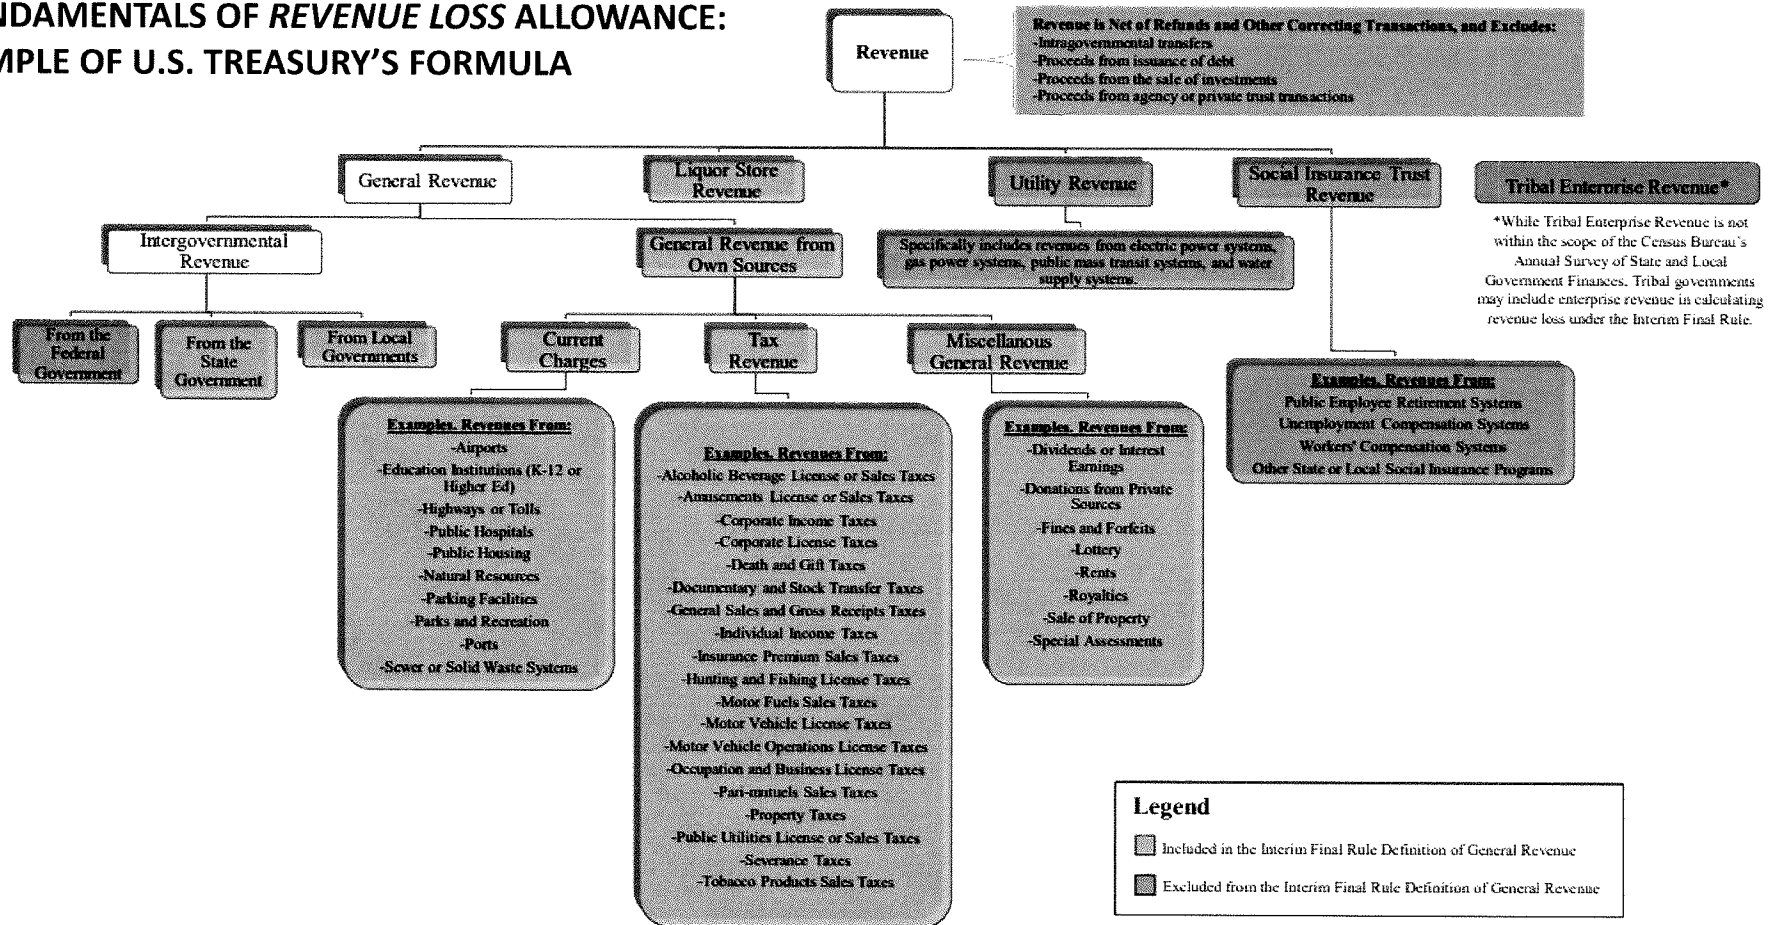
IDAMENTALS OF *REVENUE LOSS* ALLOWANCE:
MPLE OF U.S. TREASURY'S FORMULA

Revenue

Revenue is Net of Refunds and Other Correcting Transactions, and Excludes:
-Intragovernmental transfers
-Proceeds from issuance of debt
-Proceeds from the sale of investments
-Proceeds from agency or private trust transactions

General Revenue

Liquor Store Revenue

Utility Revenue

Social Insurance Trust Revenue

Tribal Enterprise Revenue*

*While Tribal Enterprise Revenue is not within the scope of the Census Bureau's Annual Survey of State and Local Government Finances, Tribal governments may include enterprise revenue in calculating revenue loss under the Interim Final Rule.

Intergovernmental Revenue

General Revenue from Own Sources

Specifically includes revenues from electric power systems, gas power systems, public mass transit systems, and water supply systems.

From the Federal Government

From the State Government

From Local Governments

Current Charges

Tax Revenue

Miscellanous General Revenue

Examples, Revenues From:
-Airports
-Education Institutions (K-12 or Higher Ed)
-Highways or Tolls
-Public Hospitals
-Public Housing
-Natural Resources
-Parking Facilities
-Parks and Recreation
-Ports
-Sewer or Solid Waste Systems

Examples, Revenues From:
-Alcoholic Beverage License or Sales Taxes
-Amusements License or Sales Taxes
-Corporate Income Taxes
-Corporate License Taxes
-Death and Gift Taxes
-Documentary and Stock Transfer Taxes
-General Sales and Gross Receipts Taxes
-Individual Income Taxes
-Insurance Premium Sales Taxes
-Hunting and Fishing License Taxes
-Motor Fuels Sales Taxes
-Motor Vehicle License Taxes
-Motor Vehicle Operations License Taxes
-Occupation and Business License Taxes
-Pari-mutuels Sales Taxes
-Property Taxes
-Public Utilities License or Sales Taxes
-Severance Taxes
-Tobacco Products Sales Taxes

Examples, Revenues From:
-Dividends or Interest Earnings
-Donations from Private Sources
-Fines and Forfeits
-Lottery
-Rents
-Royalties
-Sale of Property
-Special Assessments

Examples, Revenues From:
Public Employee Retirement Systems
Unemployment Compensation Systems
Workers' Compensation Systems
Other State or Local Social Insurance Programs

Legend
Included in the Interim Final Rule Definition of General Revenue
Excluded from the Interim Final Rule Definition of General Revenue